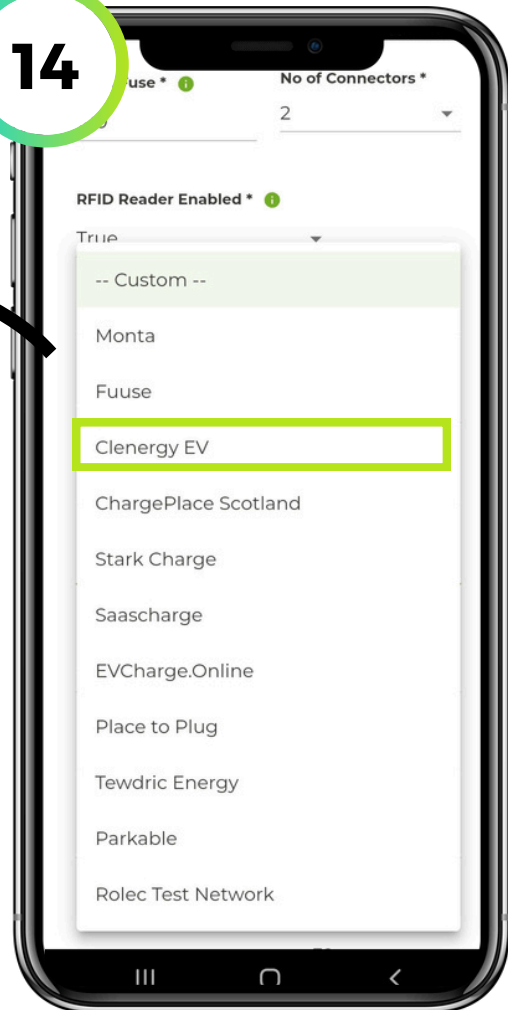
14

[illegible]use * i

No of Connectors *

2

RFID Reader Enabled * i

True

-- Custom --

Monta

Fuuse

Clenergy EV

ChargePlace Scotland

Stark Charge

Saascharge

EVCharge.Online

Place to Plug

Tewdric Energy

Parkable

Rolec Test Network